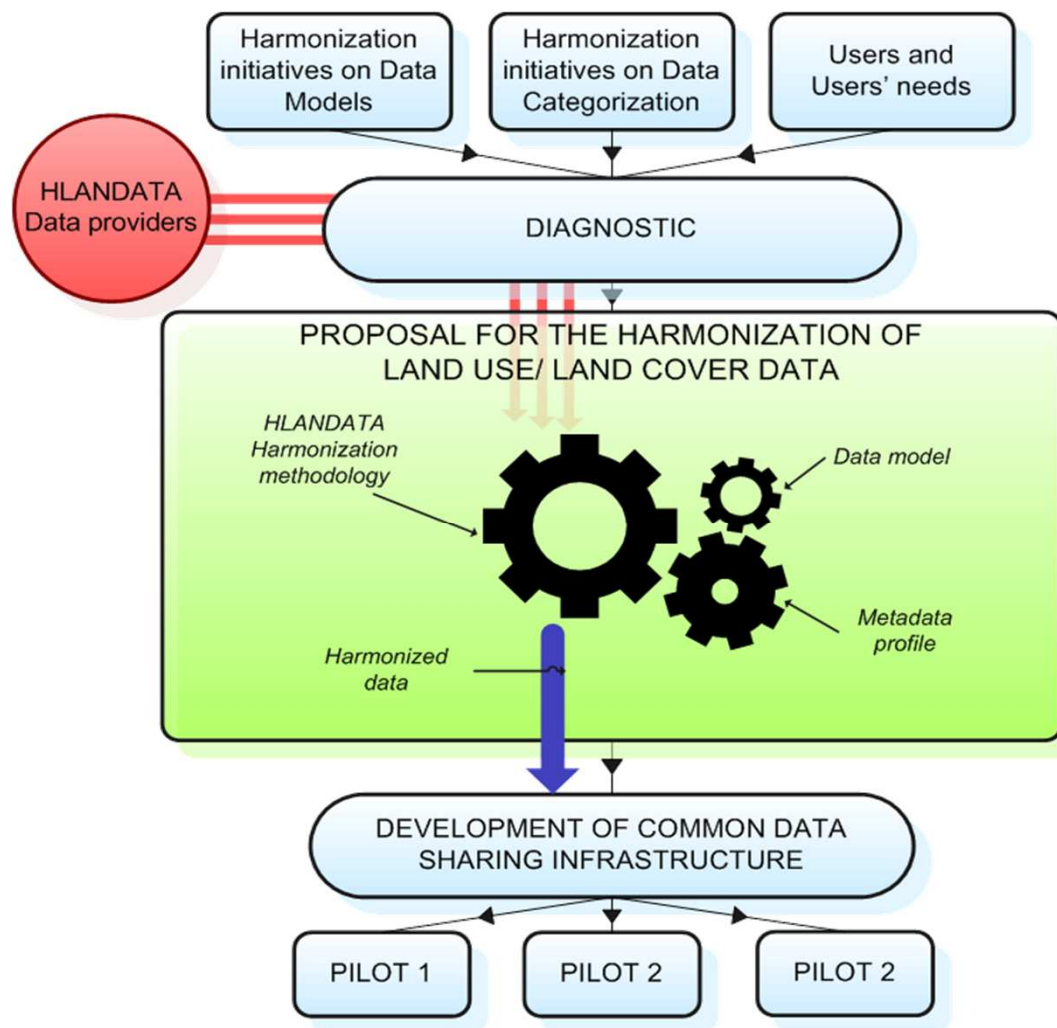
Harmonization initiatives on Data Models

Harmonization initiatives on Data Categorization

Users and Users' needs

HLANDATA Data providers

DIAGNOSTIC

PROPOSAL FOR THE HARMONIZATION OF LAND USE/ LAND COVER DATA

HLANDATA Harmonization methodology

Data model

Metadata profile

Harmonized data

DEVELOPMENT OF COMMON DATA SHARING INFRASTRUCTURE

PILOT 1

PILOT 2

PILOT 2